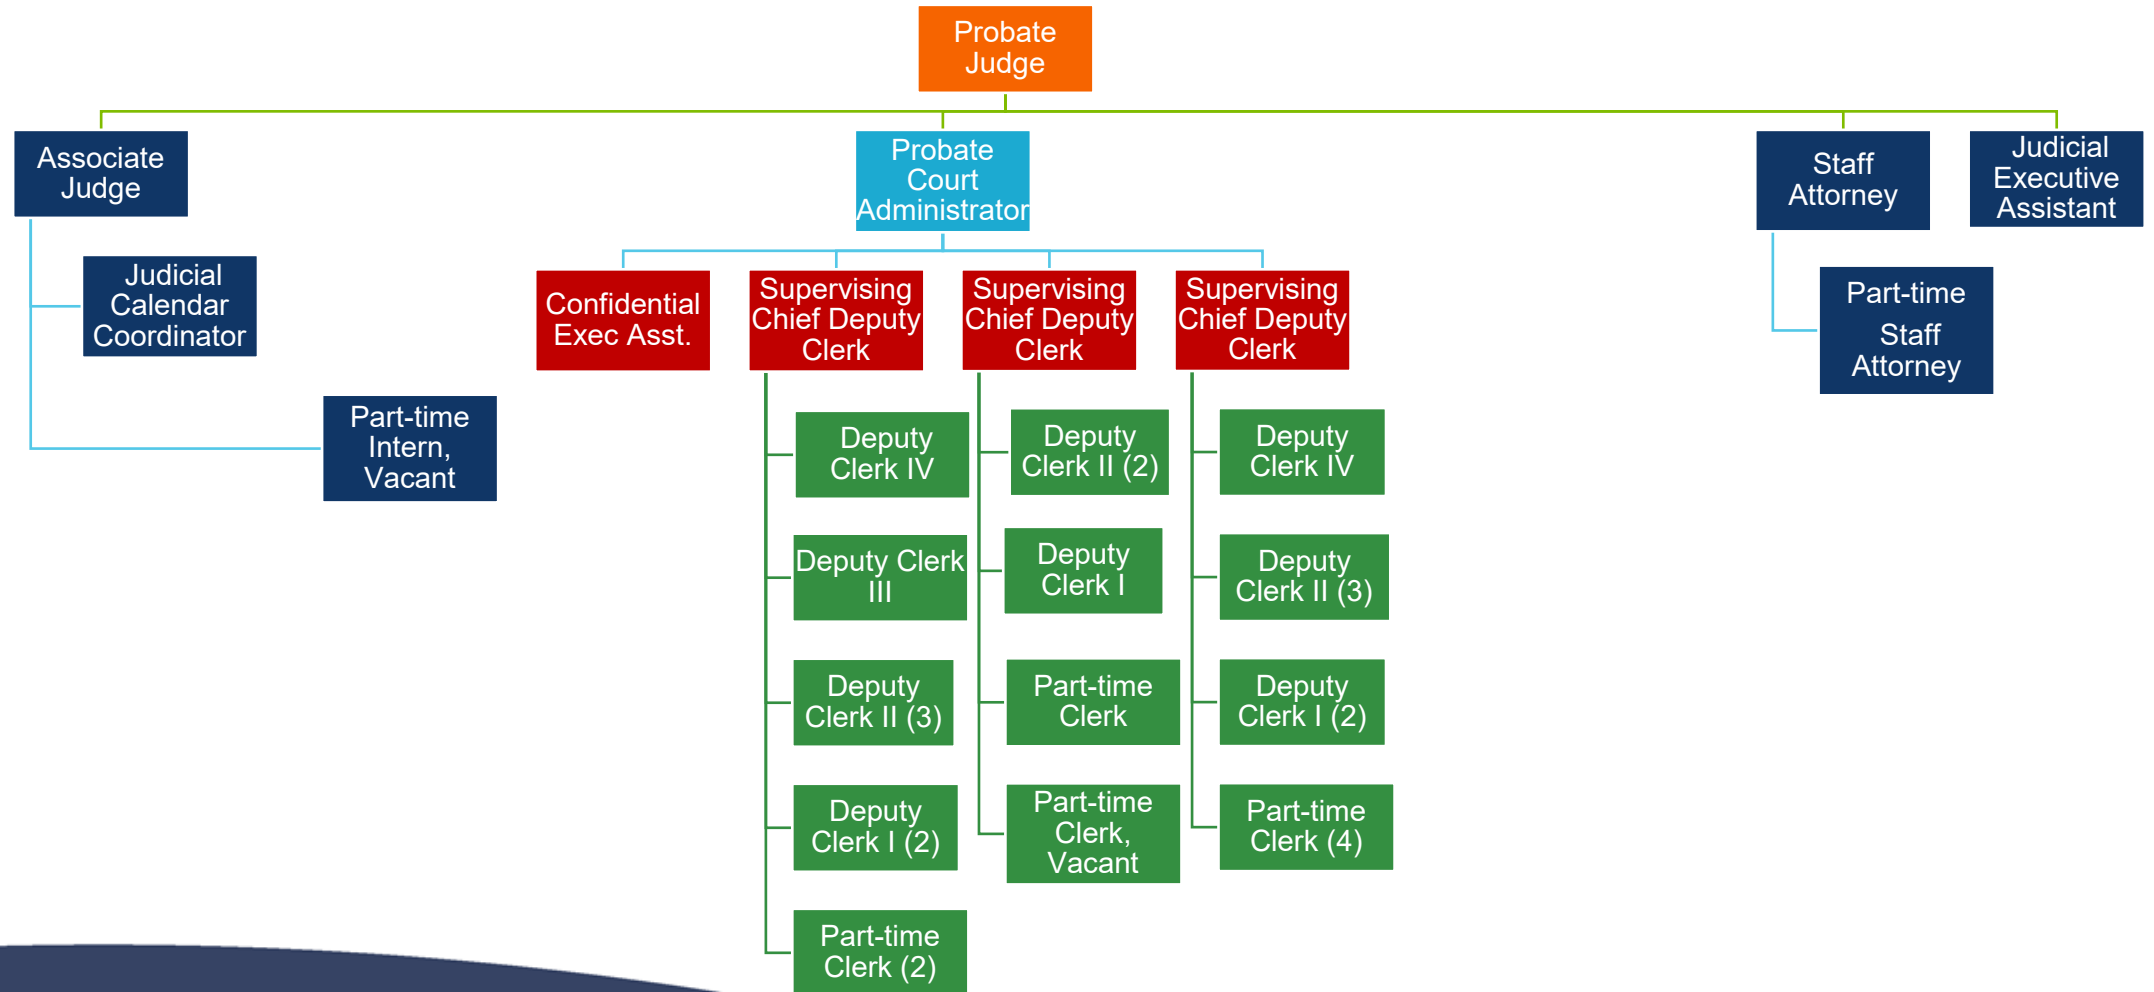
Probate Judge

Associate Judge

Judicial Calendar Coordinator

Part-time Intern, Vacant

Probate Court Administrator

Confidential Exec Asst.

Supervising Chief Deputy Clerk

Deputy Clerk IV

Deputy Clerk III

Deputy Clerk II (3)

Deputy Clerk I (2)

Part-time Clerk (2)

Supervising Chief Deputy Clerk

Deputy Clerk II (2)

Deputy Clerk I

Part-time Clerk

Part-time Clerk, Vacant

Supervising Chief Deputy Clerk

Deputy Clerk IV

Deputy Clerk II (3)

Deputy Clerk I (2)

Part-time Clerk (4)

Staff Attorney

Part-time Staff Attorney

Judicial Executive Assistant